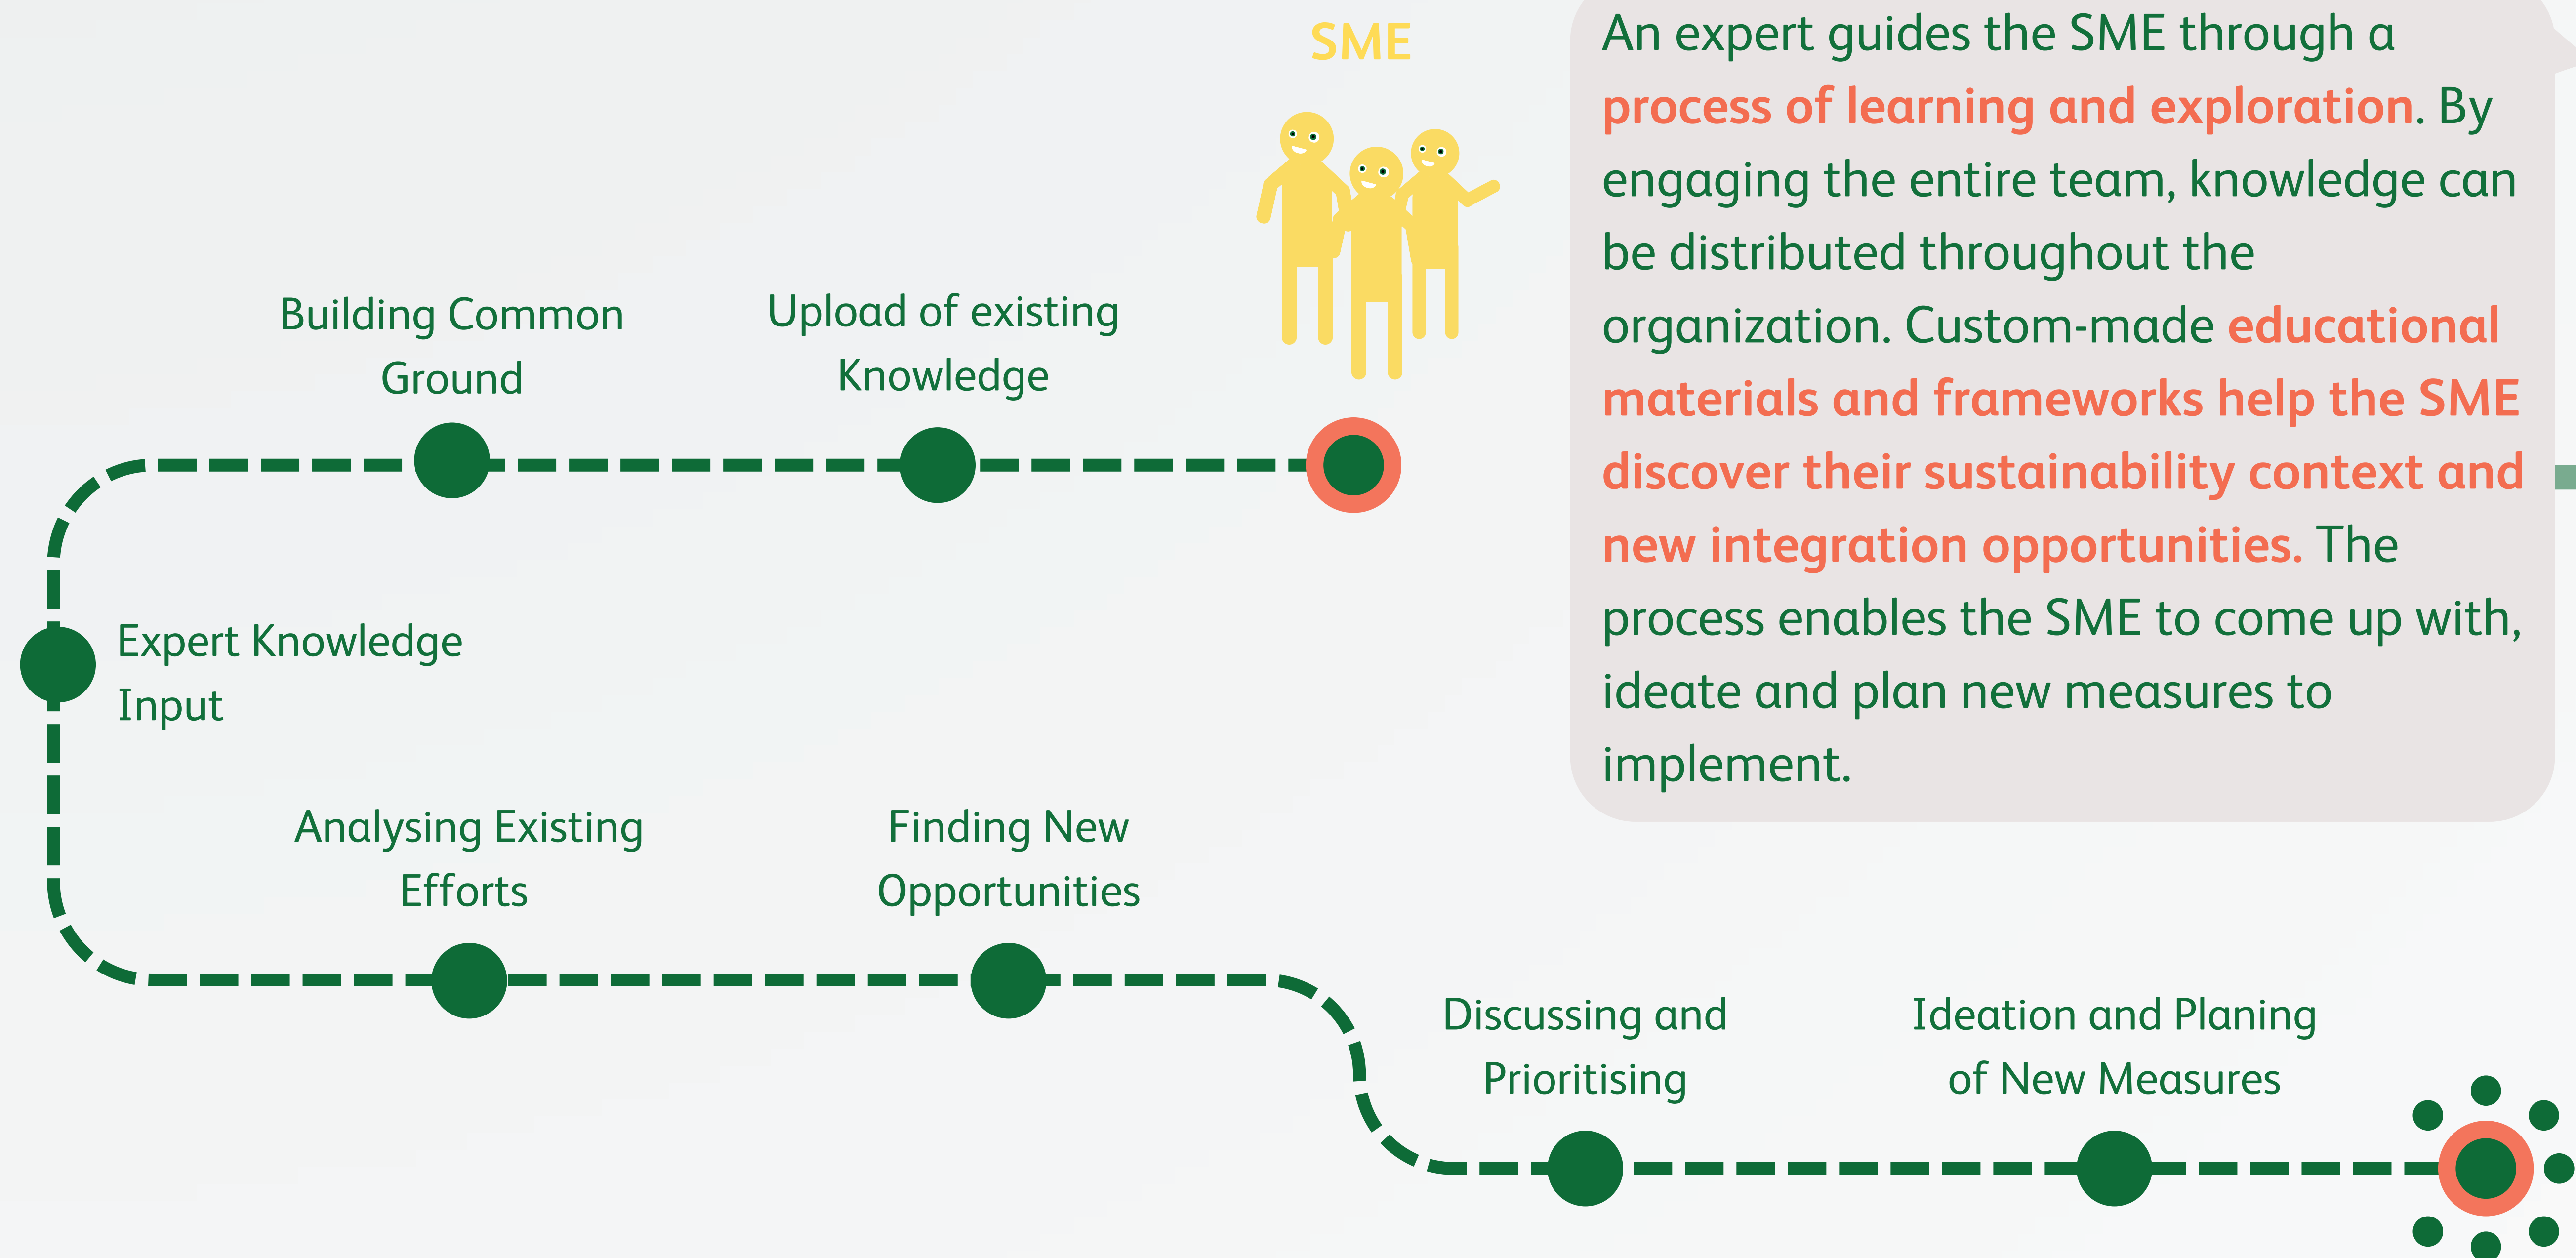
SME

An expert guides the SME through a process of learning and exploration. By engaging the entire team, knowledge can be distributed throughout the organization. Custom-made educational materials and frameworks help the SME discover their sustainability context and new integration opportunities. The process enables the SME to come up with, ideate and plan new measures to implement.

Building Common Ground

Upload of existing Knowledge

Expert Knowledge Input

Analysing Existing Efforts

Finding New Opportunities

Discussing and Prioritising

Ideation and Planing of New Measures